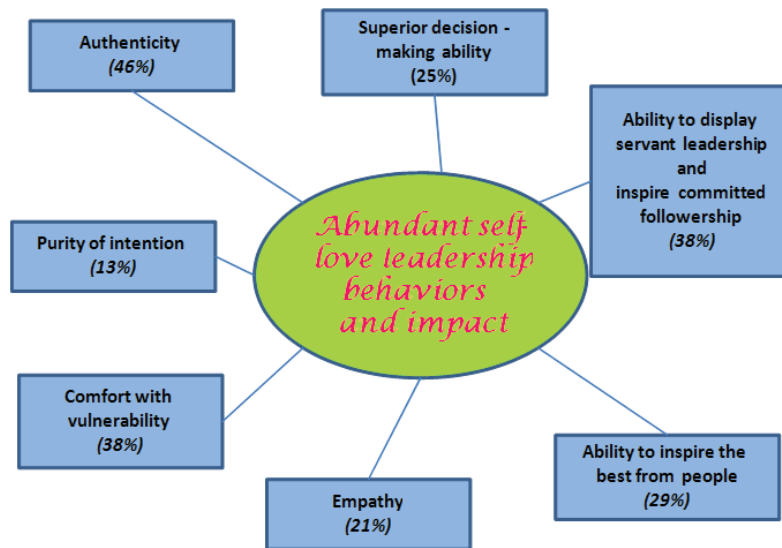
Authenticity
(46%)

Superior decision - making ability
(25%)

Ability to display servant leadership and inspire committed followership
(38%)

Purity of intention
(13%)

Abundant self love leadership behaviors and impact

Comfort with vulnerability
(38%)

Empathy
(21%)

Ability to inspire the best from people
(29%)